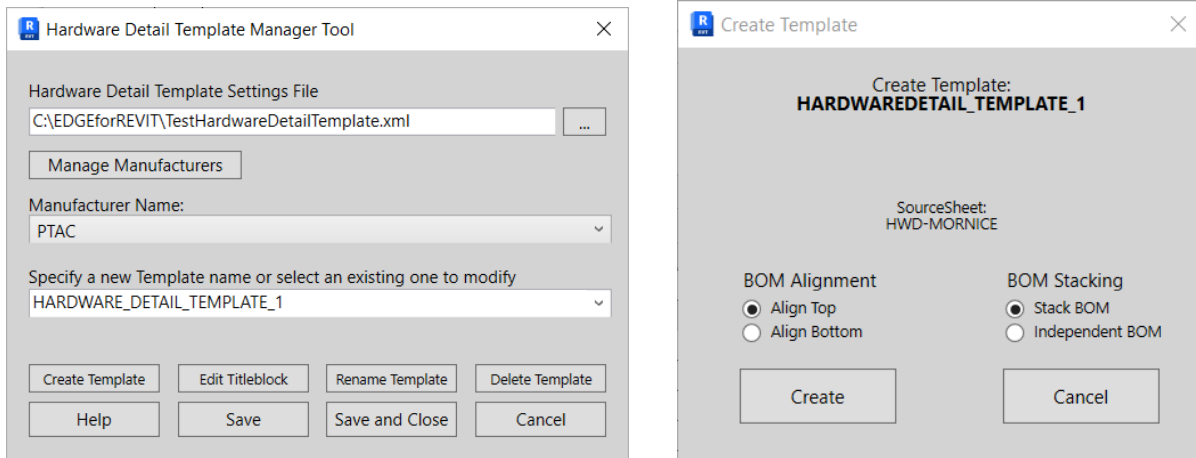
R Hardware Detail Template Manager Tool ✕

Hardware Detail Template Settings File
C:\EDGEforREVIT\TestHardwareDetailTemplate.xml ...

Manage Manufacturers

Manufacturer Name:
PTAC

Specify a new Template name or select an existing one to modify
HARDWARE_DETAIL_TEMPLATE_1

Create Template | Edit Titleblock | Rename Template | Delete Template
Help | Save | Save and Close | Cancel

R Create Template ✕

Create Template:
HARDWAREDETAIL_TEMPLATE_1

SourceSheet:
HWD-MORNICE

BOM Alignment
Align Top
Align Bottom

BOM Stacking
Stack BOM
Independent BOM

Create | Cancel